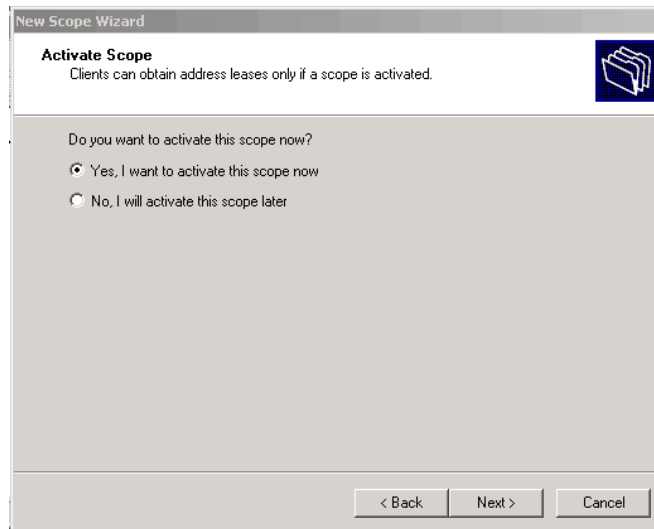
New Scope Wizard

Activate Scope
Clients can obtain address leases only if a scope is activated.

Do you want to activate this scope now?

Yes, I want to activate this scope now

No, I will activate this scope later

< Back
Next >
Cancel